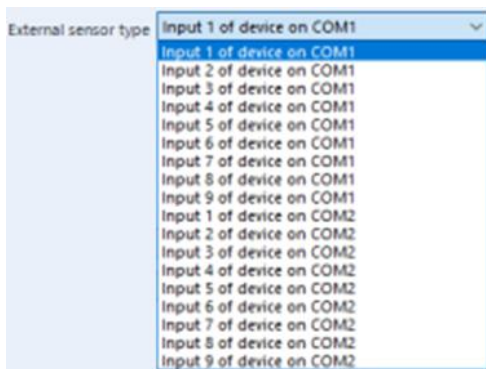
External sensor type Input 1 of device on COM1

Input 1 of device on COM1
Input 2 of device on COM1
Input 3 of device on COM1
Input 4 of device on COM1
Input 5 of device on COM1
Input 6 of device on COM1
Input 7 of device on COM1
Input 8 of device on COM1
Input 9 of device on COM1
Input 1 of device on COM2
Input 2 of device on COM2
Input 3 of device on COM2
Input 4 of device on COM2
Input 5 of device on COM2
Input 6 of device on COM2
Input 7 of device on COM2
Input 8 of device on COM2
Input 9 of device on COM2